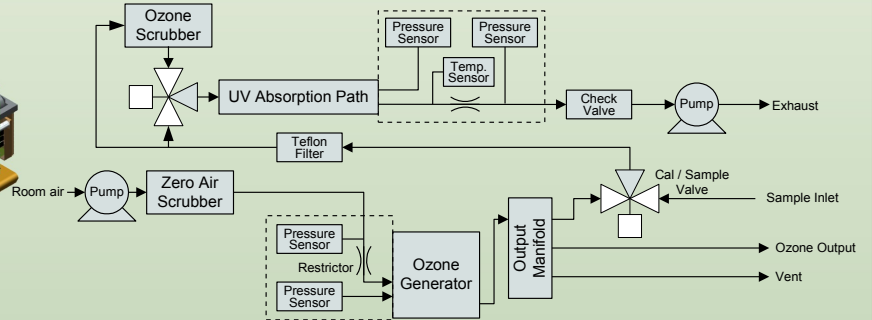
Ozone Scrubber

Pressure Sensor

Pressure Sensor

Temp. Sensor

UV Absorption Path

Check Valve

Pump

Exhaust

Teflon Filter

Room air

Pump

Zero Air Scrubber

Cal / Sample Valve

Sample Inlet

Pressure Sensor

Restrictor

Pressure Sensor

Ozone Generator

Output Manifold

Ozone Output

Vent